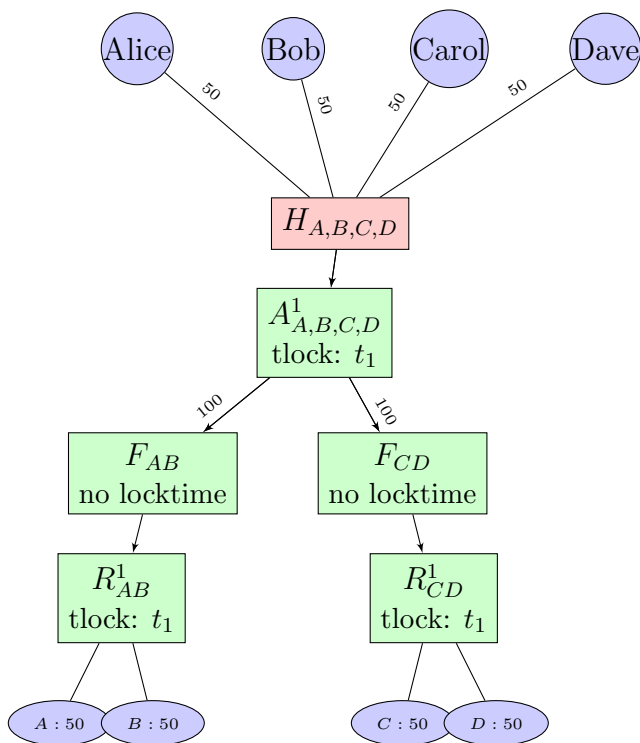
Alice

Bob

Carol

Dave

50

50

50

50

$H_{A,B,C,D}$

$A^1_{A,B,C,D}$
tlock: $t_1$

100

100

$F_{AB}$
no locktime

$F_{CD}$
no locktime

$R^1_{AB}$
tlock: $t_1$

$R^1_{CD}$
tlock: $t_1$

$A : 50$

$B : 50$

$C : 50$

$D : 50$